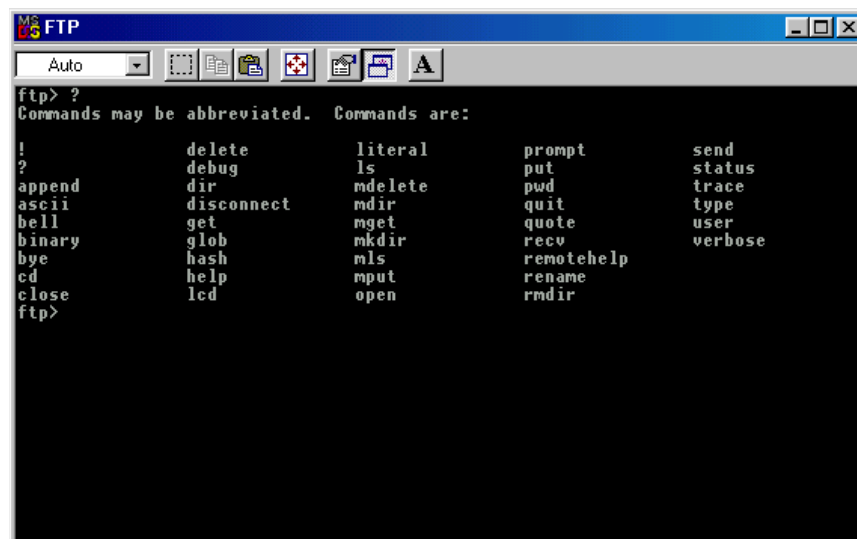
FTP

Auto

A

ftp> ?
Commands may be abbreviated. Commands are:

| | | | | |
|---|---|---|---|---|
| ! | delete | literal | prompt | send |
| ? | debug | ls | put | status |
| append | dir | mdelete | pwd | trace |
| ascii | disconnect | mdir | quit | type |
| bell | get | mget | quote | user |
| binary | glob | mkdir | recv | verbose |
| bye | hash | mls | remotehelp | |
| cd | help | mput | rename | |
| close | lcd | open | rmdir | |

ftp>